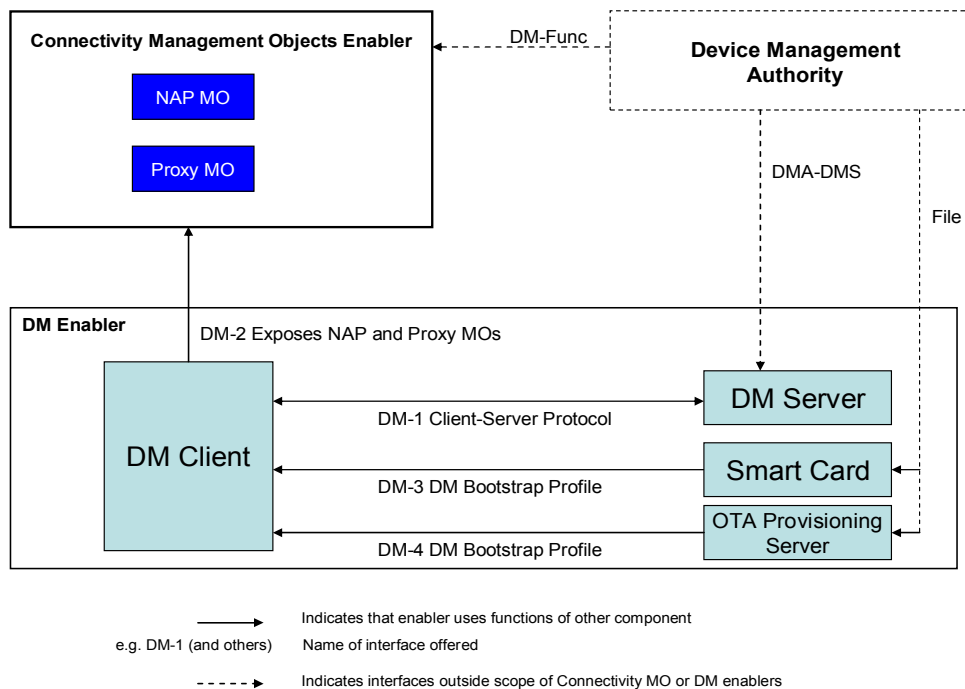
Connectivity Management Objects Enabler

NAP MO

Proxy MO

DM-Func

Device Management Authority

DMA-DMS

File

DM Enabler

DM-2 Exposes NAP and Proxy MOs

DM Client

DM Server

DM-1 Client-Server Protocol

Smart Card

DM-3 DM Bootstrap Profile

OTA Provisioning Server

DM-4 DM Bootstrap Profile

Indicates that enabler uses functions of other component

e.g. DM-1 (and others) Name of interface offered

Indicates interfaces outside scope of Connectivity MO or DM enablers